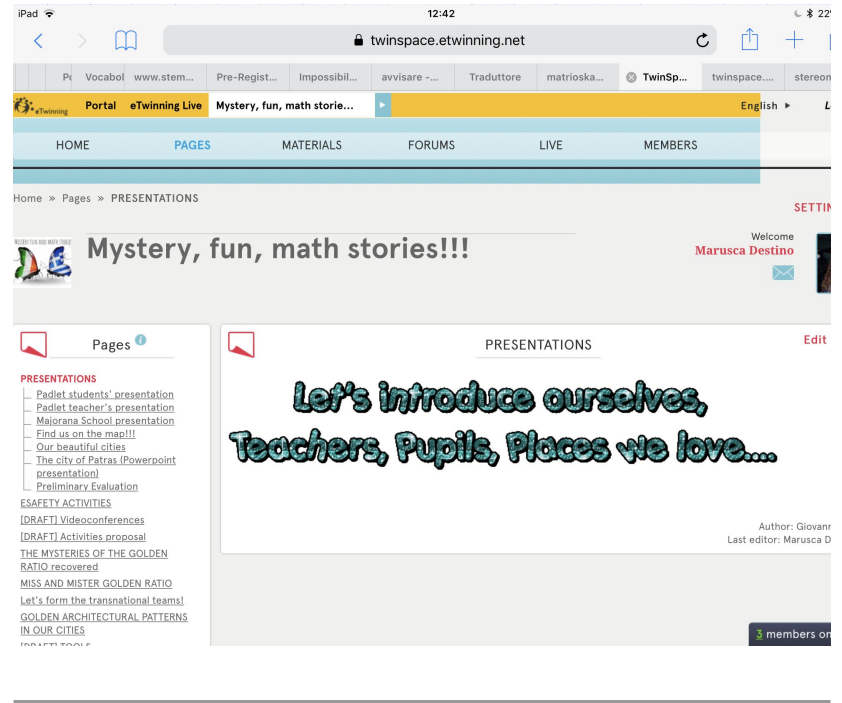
iPad 12:42 22

twinspace.etwinning.net

Pc Vocabol www.stem... Pre-Regist... Impossibil... avvisare -... Traduttore matrioska... TwinSp... twinspace.... stereo

eTwinning Portal eTwinning Live Mystery, fun, math storie... English ▸ L

HOME PAGES MATERIALS FORUMS LIVE MEMBERS

Home » Pages » PRESENTATIONS

SETTI

Mystery, fun, math stories!!!

Welcome
Marusca Destino

Pages

PRESENTATIONS
Padlet students' presentation
Padlet teacher's presentation
Majorana School presentation
Find us on the map!!!
Our beautiful cities
The city of Patras (Powerpoint presentation)
Preliminary Evaluation
ESAFETY ACTIVITIES
[DRAFT] Videoconferences
[DRAFT] Activities proposal
THE MYSTERIES OF THE GOLDEN RATIO recovered
MISS AND MISTER GOLDEN RATIO
Let's form the transnational teams!
GOLDEN ARCHITECTURAL PATTERNS IN OUR CITIES
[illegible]

PRESENTATIONS

Edit

Let's introduce ourselves,
Teachers, Pupils, Places we love....

Author: Giovan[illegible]
Last editor: Marusca D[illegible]

3 members on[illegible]